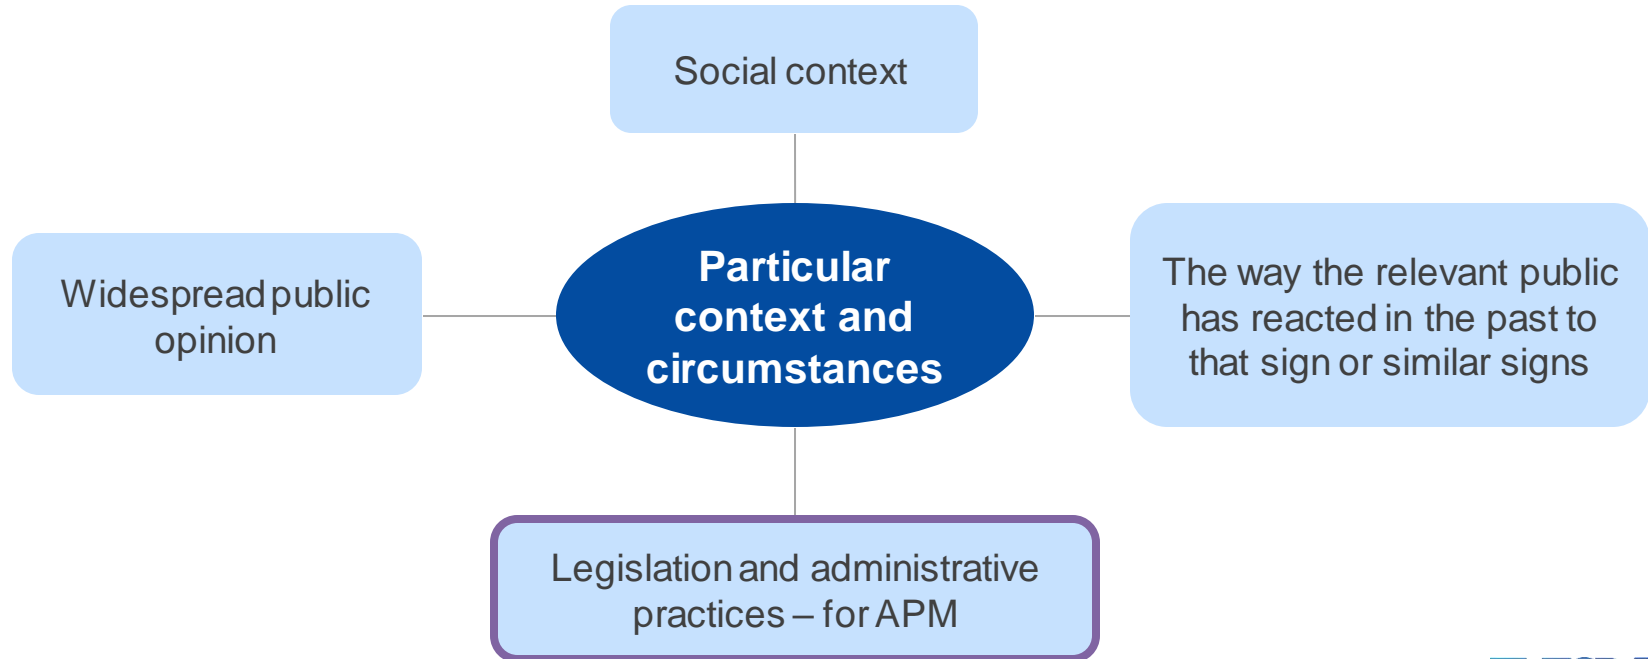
Social context

Widespread public opinion

Particular context and circumstances

The way the relevant public has reacted in the past to that sign or similar signs

Legislation and administrative practices – for APM